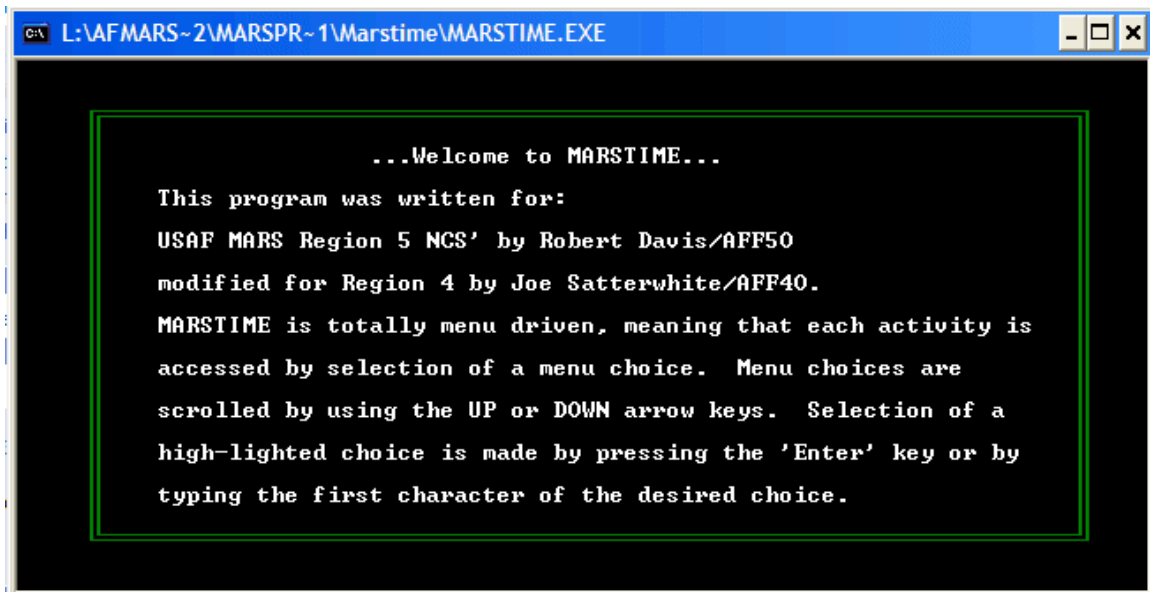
L:\AFMARS~2\MARSPR~1\Marstime\MARSTIME.EXE

...Welcome to MARSTIME...

This program was written for:

USAF MARS Region 5 NCS' by Robert Davis/AFF5O

modified for Region 4 by Joe Satterwhite/AFF4O.

MARSTIME is totally menu driven, meaning that each activity is accessed by selection of a menu choice. Menu choices are scrolled by using the UP or DOWN arrow keys. Selection of a high-lighted choice is made by pressing the 'Enter' key or by typing the first character of the desired choice.